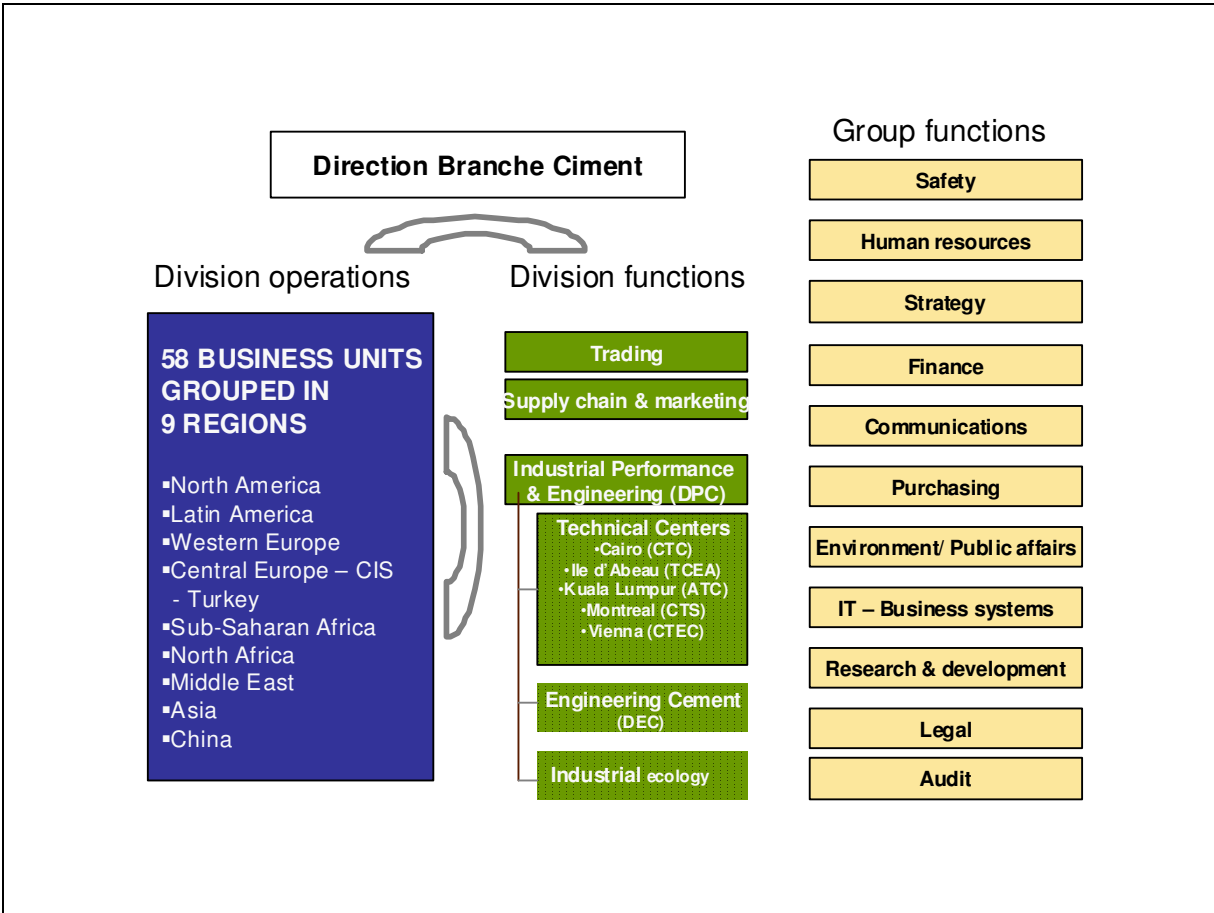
Direction Branche Ciment

Division operations

58 BUSINESS UNITS GROUPED IN 9 REGIONS

▪North America
▪Latin America
▪Western Europe
▪Central Europe – CIS - Turkey
▪Sub-Saharan Africa
▪North Africa
▪Middle East
▪Asia
▪China

Division functions

Trading

Supply chain & marketing

Industrial Performance & Engineering (DPC)

Technical Centers
•Cairo (CTC)
•Ile d'Abeau (TCEA)
•Kuala Lumpur (ATC)
•Montreal (CTS)
•Vienna (CTEC)

Engineering Cement (DEC)

Industrial ecology

Group functions

Safety

Human resources

Strategy

Finance

Communications

Purchasing

Environment/ Public affairs

IT – Business systems

Research & development

Legal

Audit